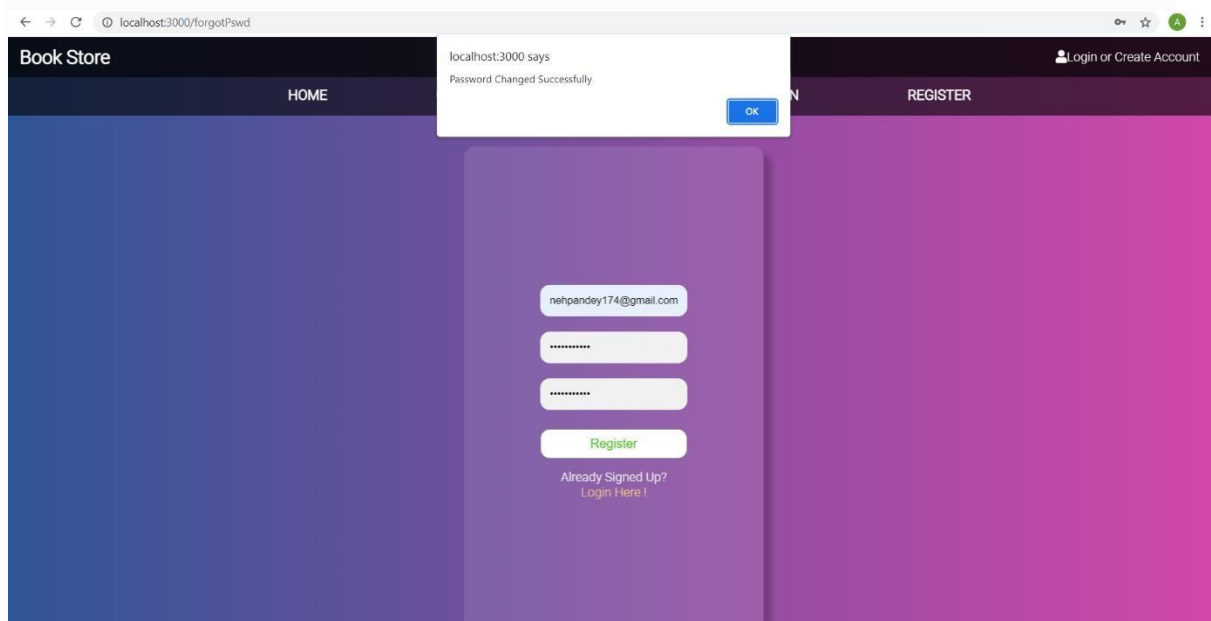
localhost:3000/forgotPswd

Book Store

Login or Create Account

HOME

N

REGISTER

localhost:3000 says

Password Changed Successfully

OK

nehpandey174@gmail.com

•••••••••••

•••••••••••

Register

Already Signed Up?
Login Here !